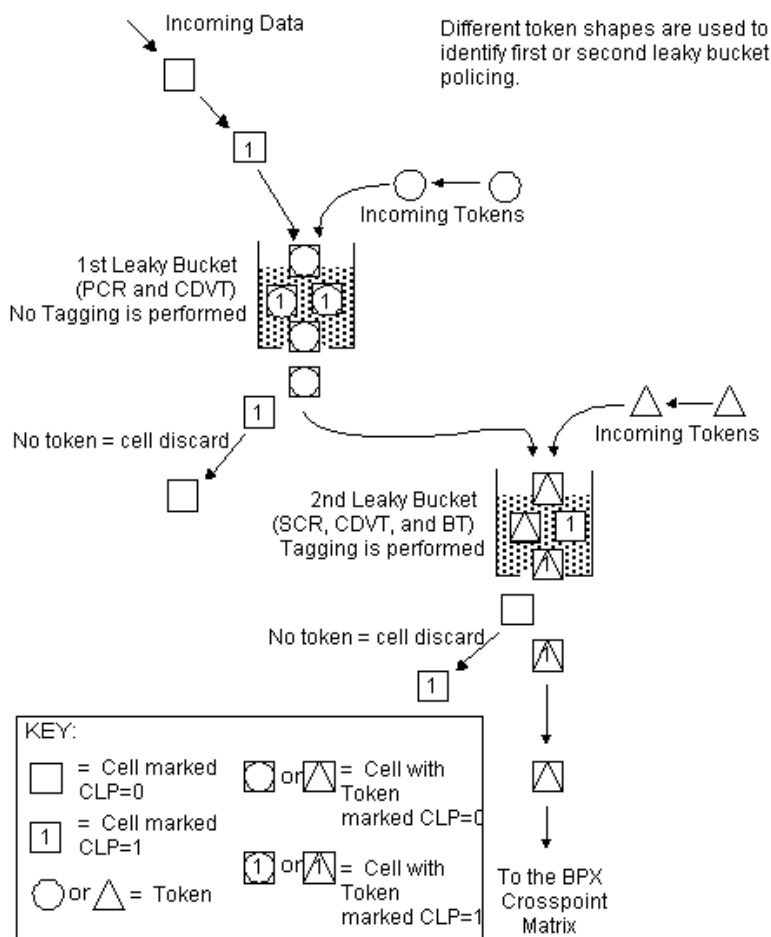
Incoming Data

Different token shapes are used to identify first or second leaky bucket policing.

1

Incoming Tokens

1st Leaky Bucket (PCR and CDVT) No Tagging is performed

1 1

1

No token = cell discard

Incoming Tokens

2nd Leaky Bucket (SCR, CDVT, and BT) Tagging is performed

1

No token = cell discard

1

KEY:

= Cell marked CLP=0

1 = Cell marked CLP=1

or = Token

or = Cell with Token marked CLP=0

1 or 1 = Cell with Token marked CLP=1

To the BPX Crosspoint Matrix